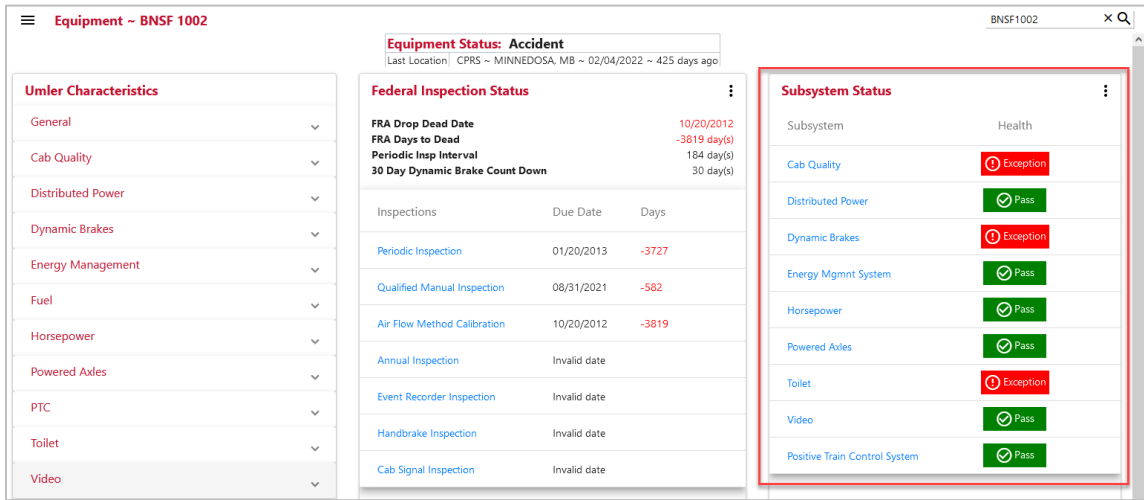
Equipment ~ BNSF 1002

BNSF1002

Equipment Status: Accident
Last Location CPRS ~ MINNEDOSA, MB ~ 02/04/2022 ~ 425 days ago

Umler Characteristics

General
Cab Quality
Distributed Power
Dynamic Brakes
Energy Management
Fuel
Horsepower
Powered Axles
PTC
Toilet
Video

Federal Inspection Status

| | |
|---|---|
| FRA Drop Dead Date | 10/20/2012 |
| FRA Days to Dead | -3819 day(s) |
| Periodic Insp Interval | 184 day(s) |
| 30 Day Dynamic Brake Count Down | 30 day(s) |

| Inspections | Due Date | Days |
|---|---|---|
| Periodic Inspection | 01/20/2013 | -3727 |
| Qualified Manual Inspection | 08/31/2021 | -582 |
| Air Flow Method Calibration | 10/20/2012 | -3819 |
| Annual Inspection | Invalid date | |
| Event Recorder Inspection | Invalid date | |
| Handbrake Inspection | Invalid date | |
| Cab Signal Inspection | Invalid date | |

Subsystem Status

| Subsystem | Health |
|---|---|
| Cab Quality | Exception |
| Distributed Power | Pass |
| Dynamic Brakes | Exception |
| Energy Mgmnt System | Pass |
| Horsepower | Pass |
| Powered Axles | Pass |
| Toilet | Exception |
| Video | Pass |
| Positive Train Control System | Pass |